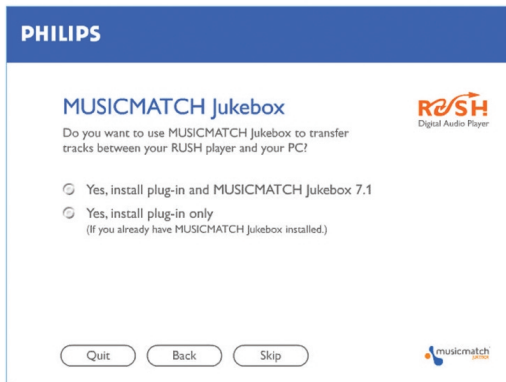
PHILIPS

MUSICMATCH Jukebox

RUSH
Digital Audio Player

Do you want to use MUSICMATCH Jukebox to transfer tracks between your RUSH player and your PC?

Yes, install plug-in and MUSICMATCH Jukebox 7.1

Yes, install plug-in only
(If you already have MUSICMATCH Jukebox installed.)

Quit

Back

Skip

musicmatch
JUKEBOX